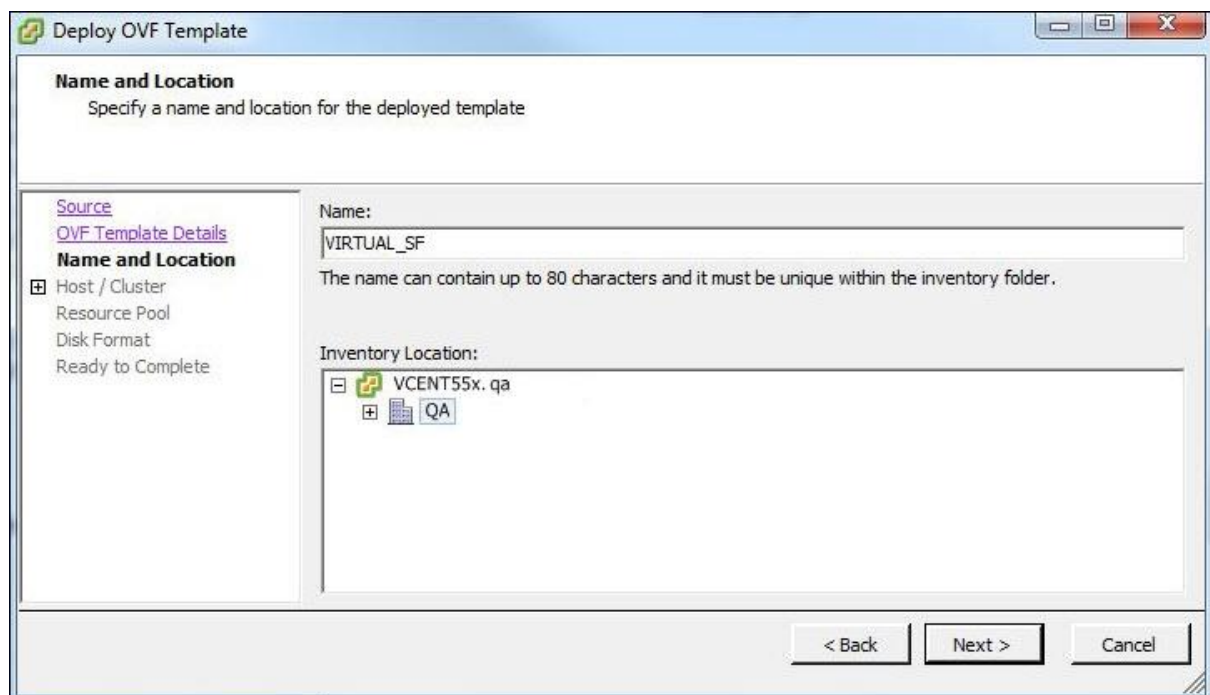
Deploy OVF Template

**Name and Location**
Specify a name and location for the deployed template

Source
OVF Template Details
**Name and Location**
Host / Cluster
Resource Pool
Disk Format
Ready to Complete

Name:
VIRTUAL_SF
The name can contain up to 80 characters and it must be unique within the inventory folder.

Inventory Location:
VCENT55x. qa
QA

< Back
Next >
Cancel